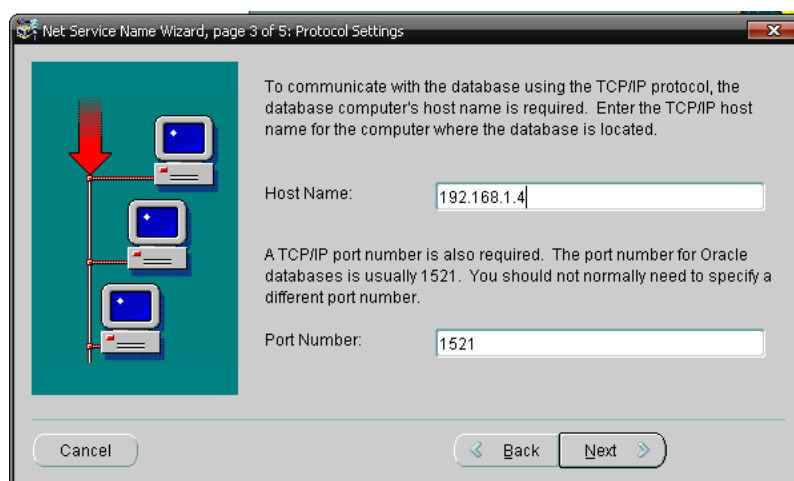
Net Service Name Wizard, page 3 of 5: Protocol Settings

To communicate with the database using the TCP/IP protocol, the database computer's host name is required. Enter the TCP/IP host name for the computer where the database is located.

Host Name: 192.168.1.4

A TCP/IP port number is also required. The port number for Oracle databases is usually 1521. You should not normally need to specify a different port number.

Port Number: 1521

Cancel

Back

Next